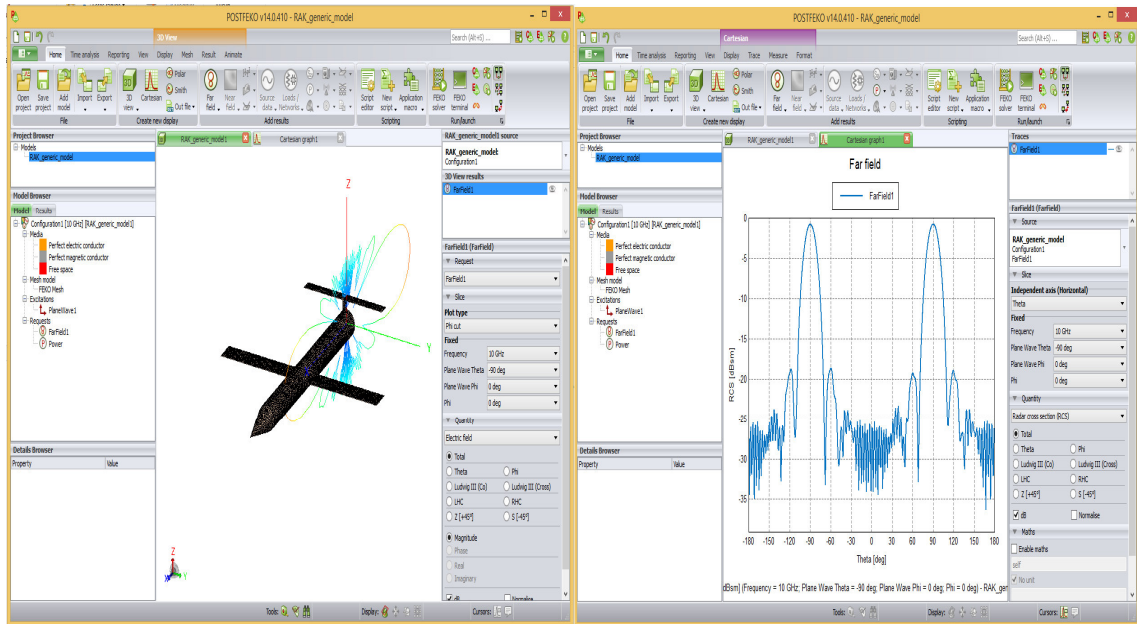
POSTFEKO v14.0.410 - RAK_generic_model

3D View

Search (Alt+S)

Home Time analysis Reporting View Display Mesh Result Animate

Open project Save project Add model Import Export 3D view Cartesian Polar Smith Out file Far field Near field Source data Loads / Networks Script editor New script Application macro FEKO solver FEKO terminal

File Create new display Add results Scripting Run/launch

Project Browser
Models
RAK_generic_model

RAK_generic_model1 Cartesian graph1

Model Browser
Model Results
Configuration1 [10 GHz] [RAK_generic_model1]
Media
Perfect electric conductor
Perfect magnetic conductor
Free space
Mesh model
FEKO Mesh
Excitations
PlaneWave1
Requests
FarField1
Power

Details Browser
Property Value

Z
Y

RAK_generic_model1 source
RAK_generic_model
Configuration1

3D View results
FarField1

FarField1 (FarField)
Request
FarField1
Slice
Plot type
Phi cut
Fixed
Frequency 10 GHz
Plane Wave Theta -90 deg
Plane Wave Phi 0 deg
Phi 0 deg
Quantity
Electric field
Total
Theta Phi
Ludwig III (Co) Ludwig III (Cross)
LHC RHC
Z [+45°] S [-45°]
Magnitude
Phase
Real
Imaginary
dB Normalise

Tools: Display: Cursors:

POSTFEKO v14.0.410 - RAK_generic_model

Cartesian

Search (Alt+S)

Home Time analysis Reporting View Display Trace Measure Format

Open project Save project Add model Import Export 3D view Cartesian Polar Smith Out file Far field Near field Source data Loads / Networks Script editor New script Application macro FEKO solver FEKO terminal

File Create new display Add results Scripting Run/launch

Project Browser
Models
RAK_generic_model

RAK_generic_model1 Cartesian graph1

Model Browser
Model Results
Configuration1 [10 GHz] [RAK_generic_model1]
Media
Perfect electric conductor
Perfect magnetic conductor
Free space
Mesh model
FEKO Mesh
Excitations
PlaneWave1
Requests
FarField1
Power

Details Browser
Property Value

Far field

FarField1

0
-5
-10
-15
-20
-25
-30
-35

RCS [dBsm]

-180 -150 -120 -90 -60 -30 0 30 60 90 120 150 180

Theta [deg]

dBsm] (Frequency = 10 GHz; Plane Wave Theta = -90 deg; Plane Wave Phi = 0 deg; Phi = 0 deg) - RAK_gen

Traces
FarField1

FarField1 (Farfield)
Source
RAK_generic_model
Configuration1
FarField1
Slice
Independent axis (Horizontal)
Theta
Fixed
Frequency 10 GHz
Plane Wave Theta -90 deg
Plane Wave Phi 0 deg
Phi 0 deg
Quantity
Radar cross section (RCS)
Total
Theta Phi
Ludwig III (Co) Ludwig III (Cross)
LHC RHC
Z [+45°] S [-45°]
dB Normalise
Maths
Enable maths
self
No unit

Display: Cursors: